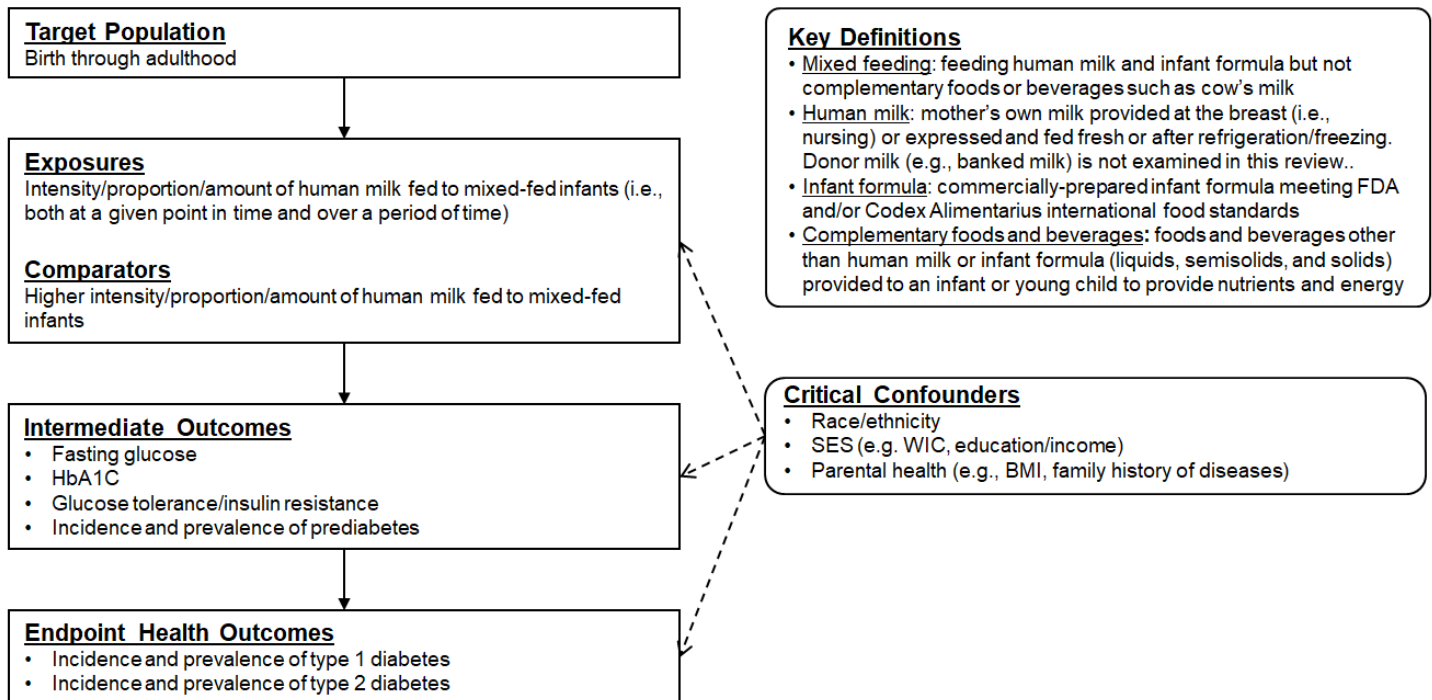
**Target Population**
Birth through adulthood

**Exposures**
Intensity/proportion/amount of human milk fed to mixed-fed infants (i.e., both at a given point in time and over a period of time)

**Comparators**
Higher intensity/proportion/amount of human milk fed to mixed-fed infants

**Intermediate Outcomes**
- Fasting glucose
- HbA1C
- Glucose tolerance/insulin resistance
- Incidence and prevalence of prediabetes

**Endpoint Health Outcomes**
- Incidence and prevalence of type 1 diabetes
- Incidence and prevalence of type 2 diabetes

**Key Definitions**
- Mixed feeding: feeding human milk and infant formula but not complementary foods or beverages such as cow's milk
- Human milk: mother's own milk provided at the breast (i.e., nursing) or expressed and fed fresh or after refrigeration/freezing. Donor milk (e.g., banked milk) is not examined in this review..
- Infant formula: commercially-prepared infant formula meeting FDA and/or Codex Alimentarius international food standards
- Complementary foods and beverages: foods and beverages other than human milk or infant formula (liquids, semisolids, and solids) provided to an infant or young child to provide nutrients and energy

**Critical Confounders**
- Race/ethnicity
- SES (e.g. WIC, education/income)
- Parental health (e.g., BMI, family history of diseases)